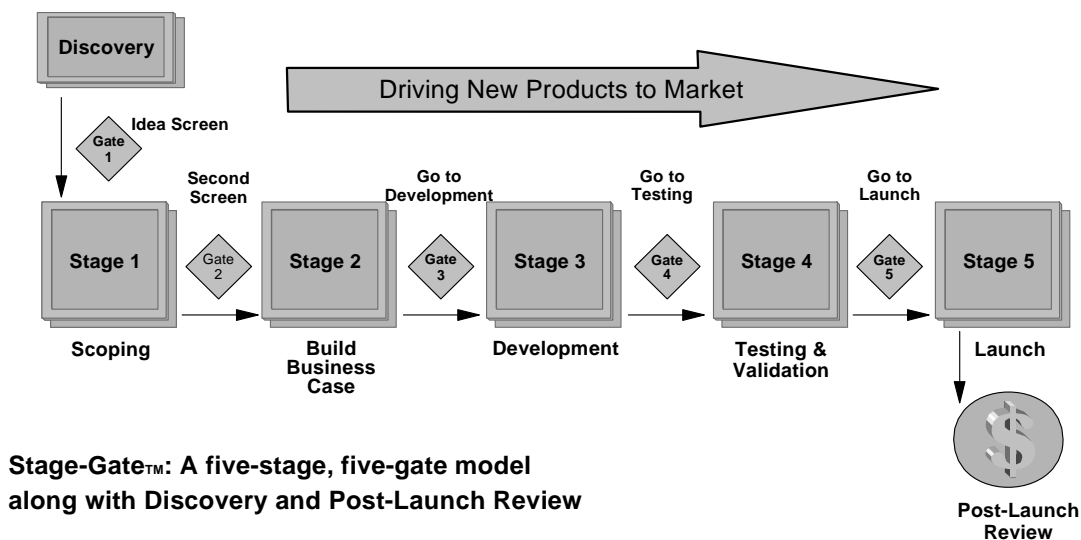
Discovery

Driving New Products to Market

Gate 1
Idea Screen

Second Screen

Go to Development

Go to Testing

Go to Launch

Stage 1

Gate 2

Stage 2

Gate 3

Stage 3

Gate 4

Stage 4

Gate 5

Stage 5

Scoping

Build Business Case

Development

Testing & Validation

Launch

$

Stage-Gate$_{TM}$: A five-stage, five-gate model along with Discovery and Post-Launch Review

Post-Launch Review